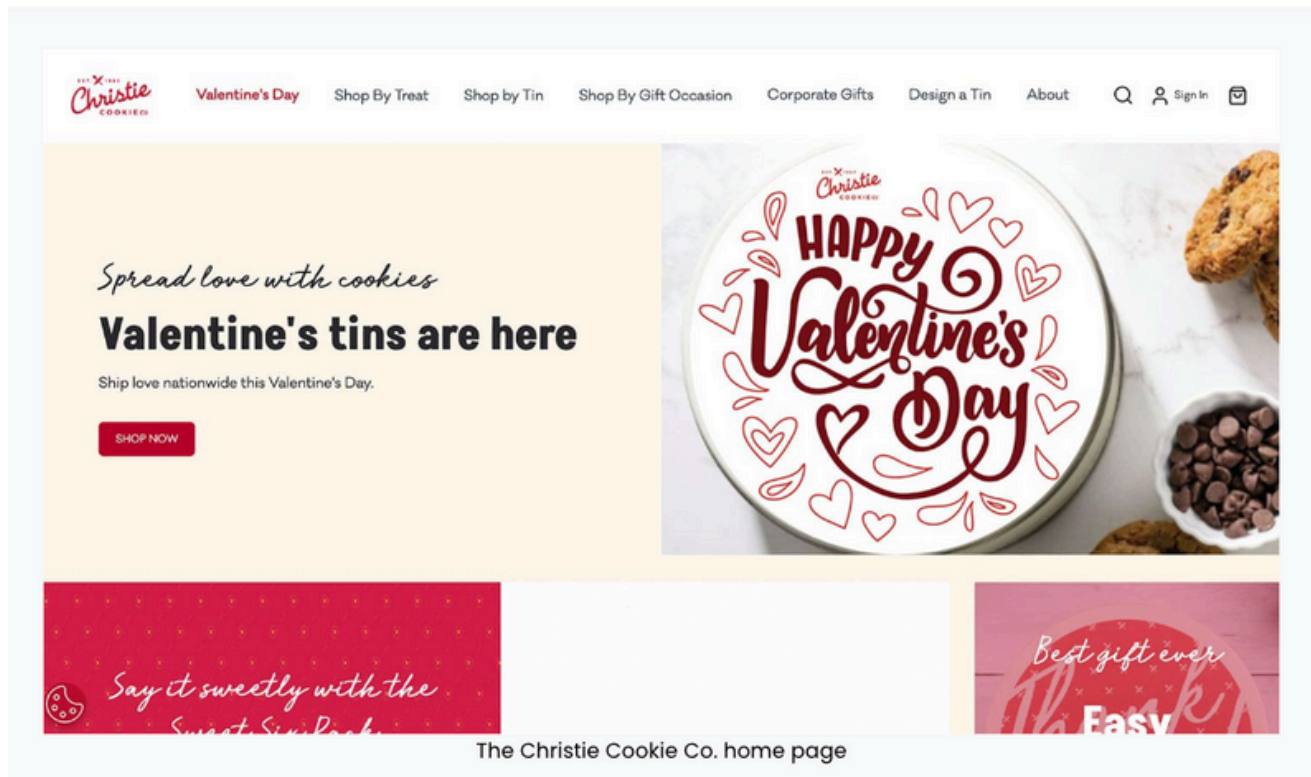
EST 1984 Christie COOKIE CO

Valentine's Day Shop By Treat Shop by Tin Shop By Gift Occasion Corporate Gifts Design a Tin About Sign In

Spread love with cookies

Valentine's tins are here

Ship love nationwide this Valentine's Day.

SHOP NOW

Christie COOKIE CO

HAPPY Valentine's Day

Say it sweetly with the Sweet Six Pack

Best gift ever

Easy

Thank

The Christie Cookie Co. home page